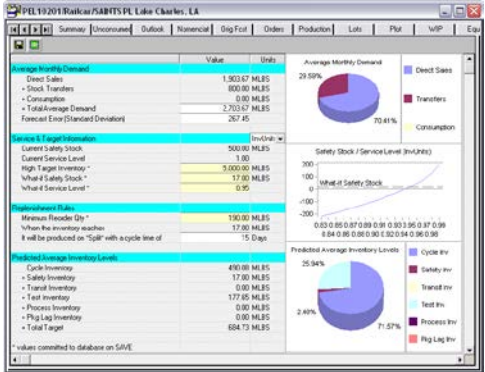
PEL19201/Railcar/SAINTS PL Lake Charles, LA

Summary | Uncorounes | Outlook | Nomencial | Grig Fcst | Orders | Production | Lots | Plot | WIP | Equ

| | Value | Units |
|---|---|---|
| Average Monthly Demand | | |
| Direct Sales | 1,903.67 | MLBS |
| + Stock Transfers | 800.00 | MLBS |
| + Consumption | 0.00 | MLBS |
| = Total Average Demand | 2,703.67 | MLBS |
| Forecast Error (Standard Deviation) | 267.45 | |
| Service & Target Information | | InvUnits |
| Current Safety Stock | 500.00 | MLBS |
| Current Service Level | 1.00 | |
| High Target Inventory * | 5,000.00 | MLBS |
| What-if Safety Stock * | 17.00 | MLBS |
| What-if Service Level * | 0.95 | |
| Replenishment Rules | | |
| Minimum Reorder Qty * | 190.00 | MLBS |
| When the inventory reaches | 17.00 | MLBS |
| It will be produced on "Split" with a cycle time of | 15 | Days |
| Predicted Average Inventory Levels | | |
| Cycle Inventory | 490.00 | MLBS |
| + Safety Inventory | 17.00 | MLBS |
| + Transit Inventory | 0.00 | MLBS |
| + Test Inventory | 177.65 | MLBS |
| + Process Inventory | 0.00 | MLBS |
| + Pkg Lag Inventory | 0.00 | MLBS |
| = Total Target | 684.73 | MLBS |

* values committed to database on SAVE

Average Monthly Demand
29.59%
70.41%
Direct Sales
Transfers
Consumption

Safety Stock / Service Level (InvUnits)
300
200
100
0
-100
-200
What-if Safety Stock
0.83 0.85 0.87 0.89 0.91 0.93 0.95 0.97 0.99
0.84 0.86 0.88 0.90 0.92 0.94 0.96 0.98

Predicted Average Inventory Levels
25.94%
2.48%
71.57%
Cycle Inv
Safety Inv
Transit Inv
Test Inv
Process Inv
Pkg Lag Inv